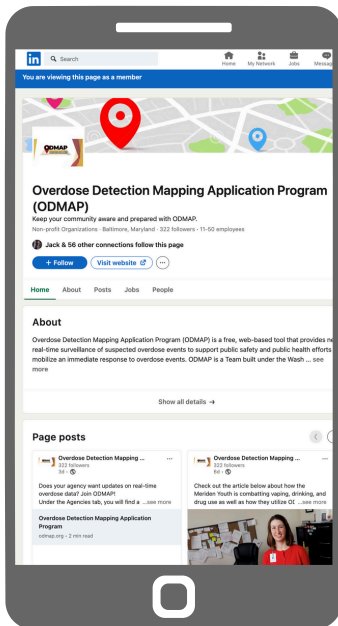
in Search

Home My Network Jobs Messag

You are viewing this page as a member

ODMAP

Overdose Detection Mapping Application Program (ODMAP)

Keep your community aware and prepared with ODMAP.

Non-profit Organizations · Baltimore, Maryland · 322 followers · 11-50 employees

Jack & 56 other connections follow this page

+ Follow Visit website ···

Home About Posts Jobs People

About

Overdose Detection Mapping Application Program (ODMAP) is a free, web-based tool that provides ne real-time surveillance of suspected overdose events to support public safety and public health efforts mobilize an immediate response to overdose events. ODMAP is a Team built under the Wash ... see more

Show all details →

Page posts

Overdose Detection Mapping ...
322 followers
3d ·

Does your agency want updates on real-time overdose data? Join ODMAP!
Under the Agencies tab, you will find a ...see more

Overdose Detection Mapping Application Program
odmap.org · 2 min read

Overdose Detection Mapping ...
322 followers
6d ·

Check out the article below about how the Meriden Youth is combatting vaping, drinking, and drug use as well as how they utilize OD ...see more